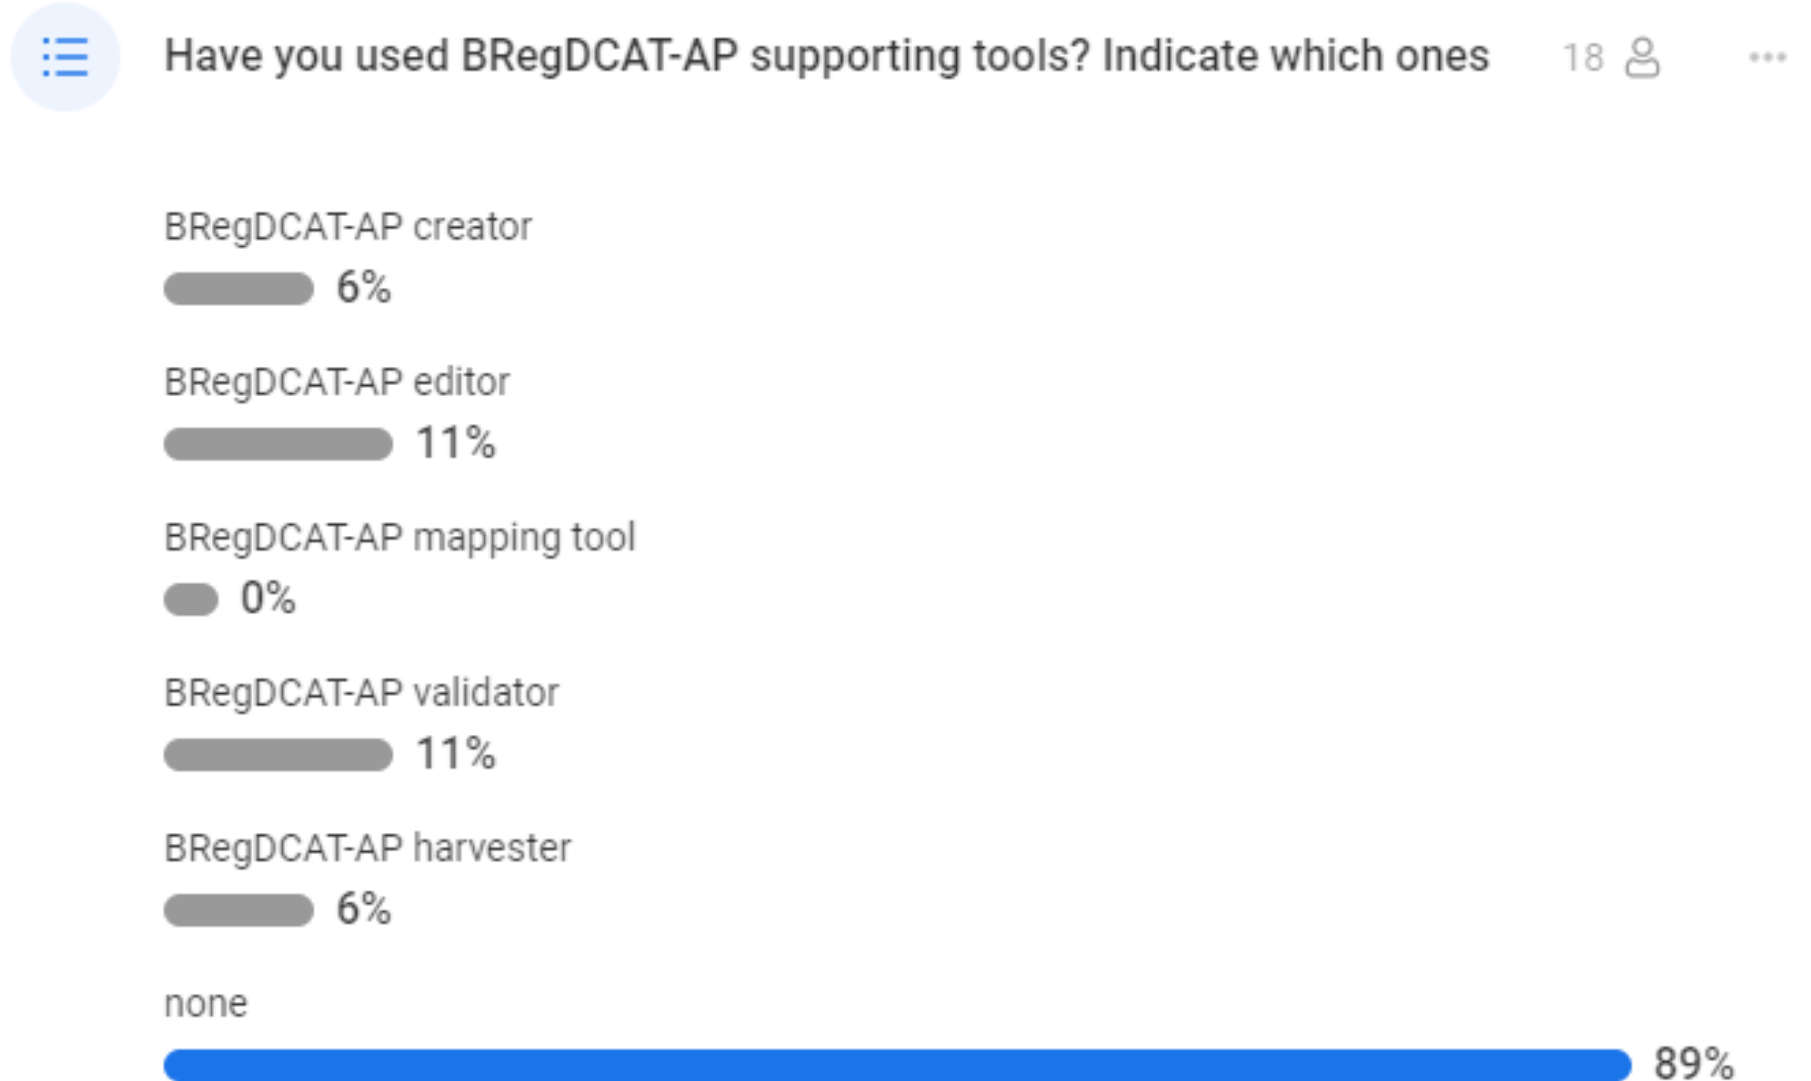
Have you used BRegDCAT-AP supporting tools? Indicate which ones

18

BRegDCAT-AP creator
6%

BRegDCAT-AP editor
11%

BRegDCAT-AP mapping tool
0%

BRegDCAT-AP validator
11%

BRegDCAT-AP harvester
6%

none
89%